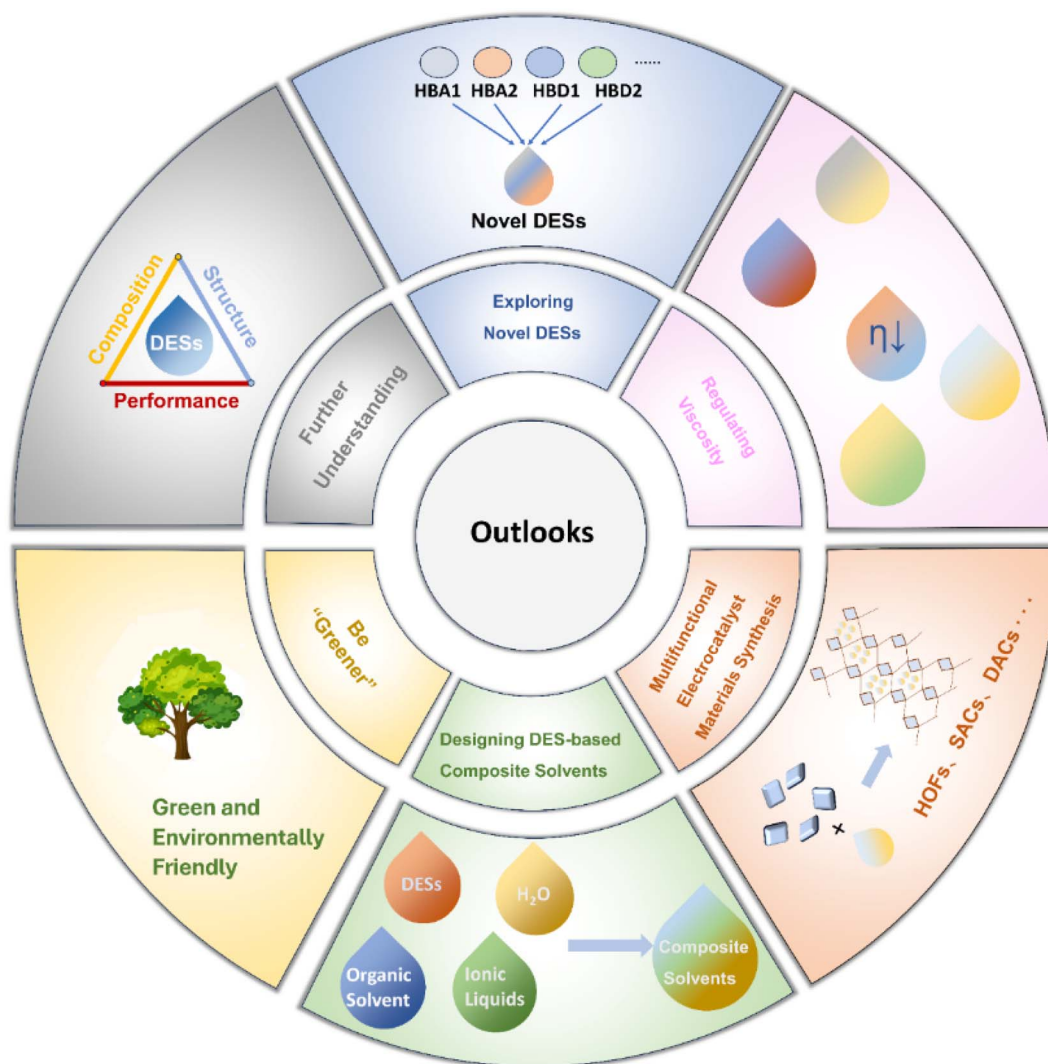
HBA1 HBA2 HBD1 HBD2 ......

Novel DESs

Composition

Structure

DESs

Performance

Exploring Novel DESs

Further Understanding

Regulating Viscosity

η↓

Outlooks

Be "Greener"

Green and Environmentally Friendly

Multifunctional Electrocatalyst Materials Synthesis

HOFs、SACs、DACs . . .

×

Designing DES-based Composite Solvents

DESs

$H_2O$

Organic Solvent

Ionic Liquids

Composite Solvents